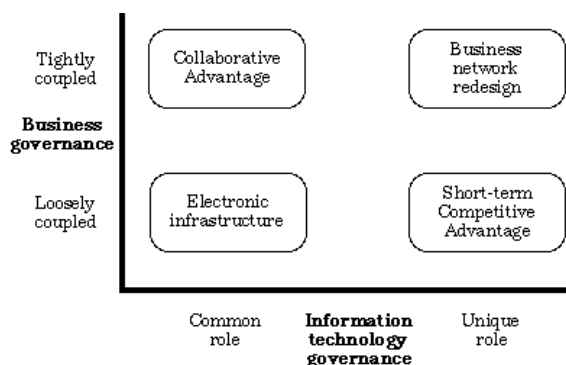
Tightly coupled

Business governance

Loosely coupled

Collaborative Advantage

Business network redesign

Electronic infrastructure

Short-term Competitive Advantage

Common role

Information technology governance

Unique role